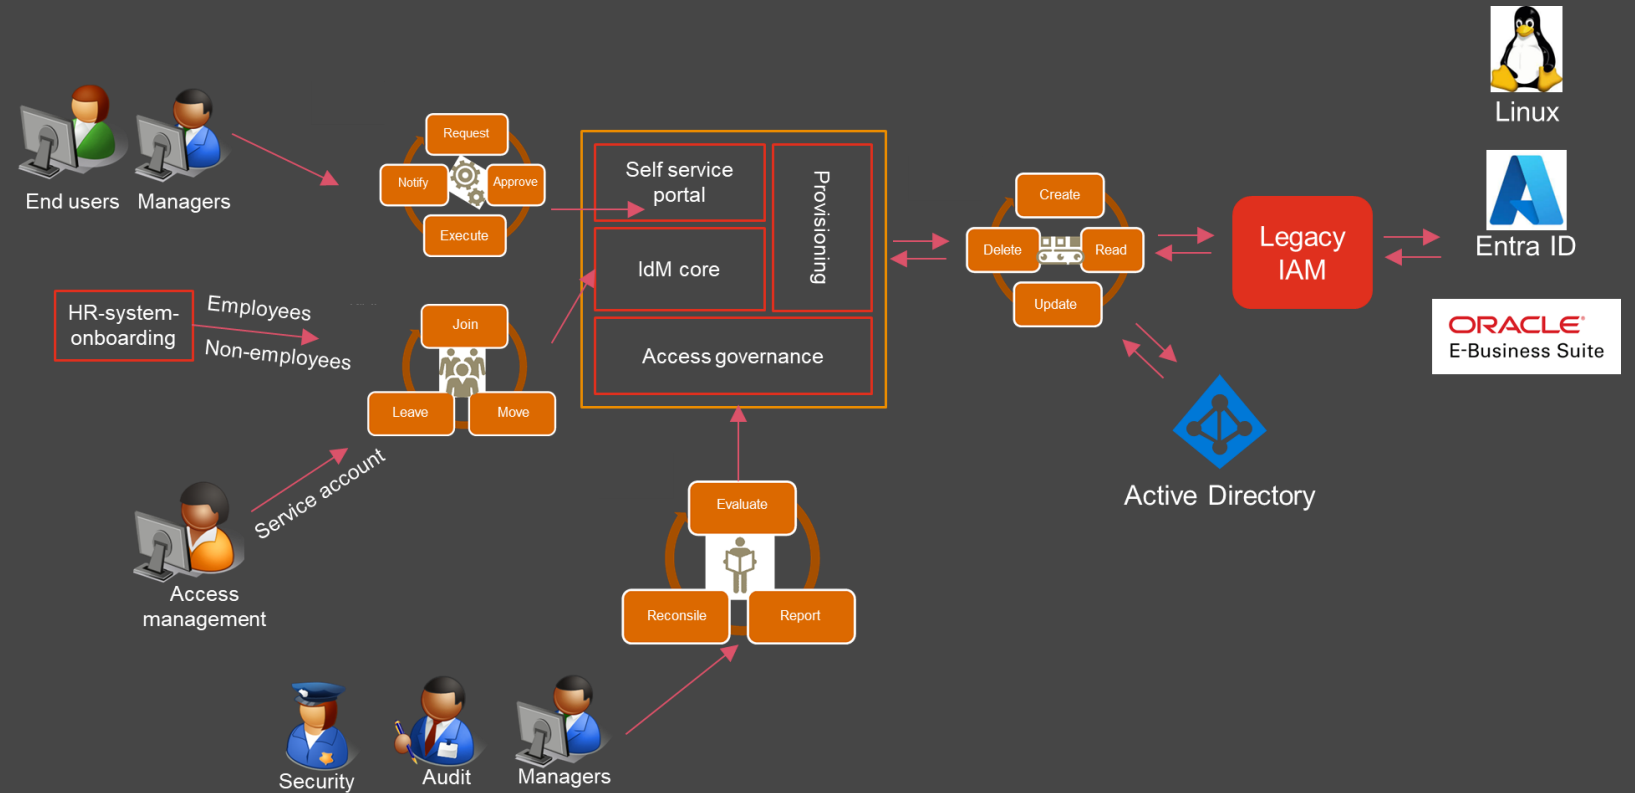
End users Managers

Request
Notify
Approve
Execute

HR-system-onboarding

Employees
Non-employees

Join
Leave
Move

Service account

Access management

Self service portal

IdM core

Provisioning

Access governance

Evaluate
Reconsile
Report

Security Audit Managers

Create
Delete
Read
Update

Legacy IAM

Linux

Entra ID

ORACLE
E-Business Suite

Active Directory